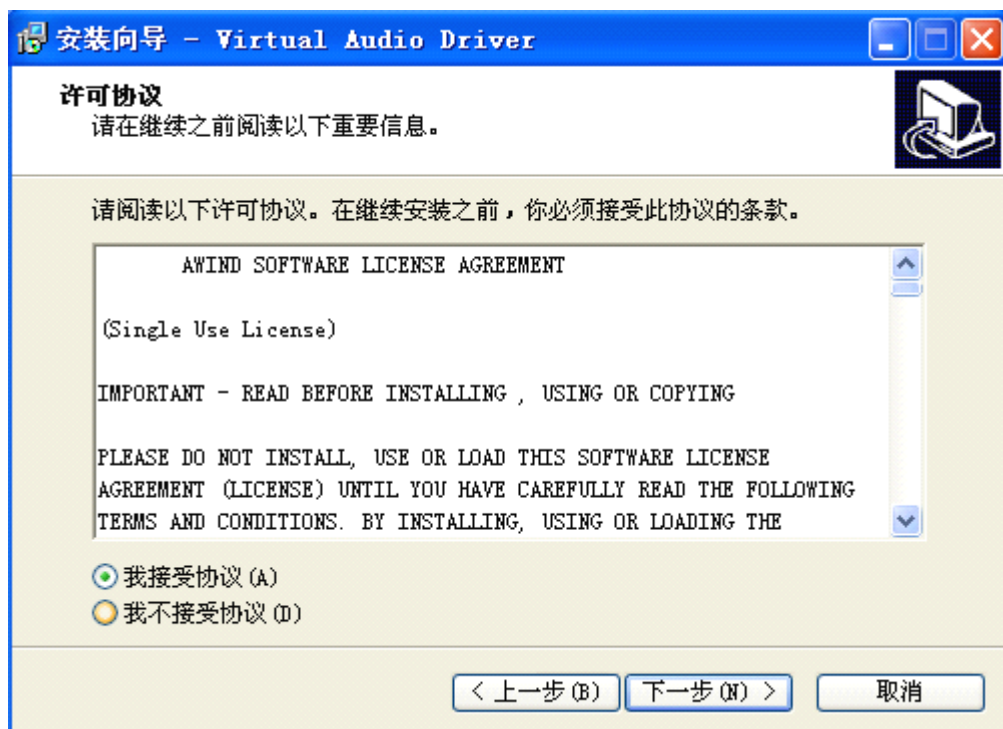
安装向导 - Virtual Audio Driver

许可协议
请在继续之前阅读以下重要信息。

请阅读以下许可协议。在继续安装之前，你必须接受此协议的条款。

AWIND SOFTWARE LICENSE AGREEMENT

(Single Use License)

IMPORTANT - READ BEFORE INSTALLING , USING OR COPYING

PLEASE DO NOT INSTALL, USE OR LOAD THIS SOFTWARE LICENSE AGREEMENT (LICENSE) UNTIL YOU HAVE CAREFULLY READ THE FOLLOWING TERMS AND CONDITIONS. BY INSTALLING, USING OR LOADING THE

我接受协议(A)
我不接受协议(D)

< 上一步(B) | 下一步(N) > | 取消